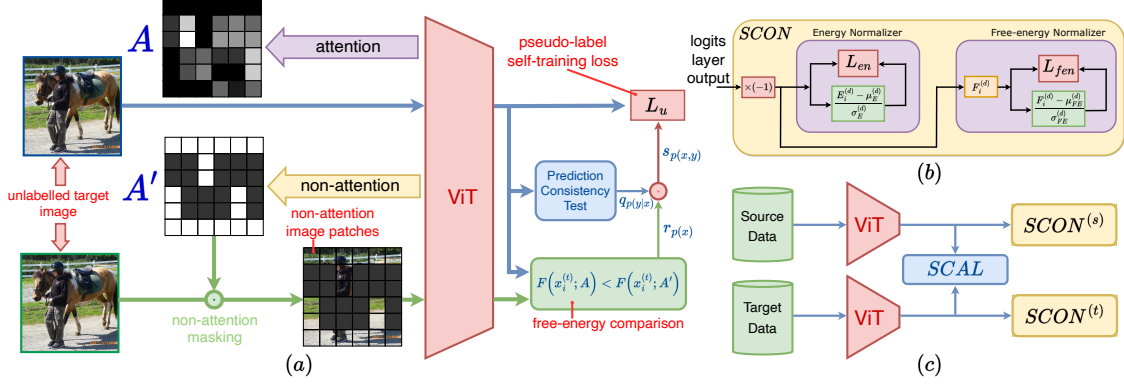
$A$

attention

pseudo-label self-training loss

$L_u$

$s_{p(x,y)}$

Prediction Consistency Test

$q_{p(y|x)}$

$r_{p(x)}$

$A'$

non-attention

non-attention image patches

unlabelled target image

ViT

non-attention masking

$F\left(x_i^{(t)}; A\right) < F\left(x_i^{(t)}; A'\right)$

free-energy comparison

$(a)$

logits layer output

$SCON$

Energy Normalizer

Free-energy Normalizer

$\times(-1)$

$L_{en}$

$\frac{E_i^{(d)} - \mu_E^{(d)}}{\sigma_E^{(d)}}$

$F_i^{(d)}$

$L_{fen}$

$\frac{F_i^{(d)} - \mu_{FE}^{(d)}}{\sigma_{FE}^{(d)}}$

$(b)$

Source Data

ViT

$SCON^{(s)}$

$SCAL$

Target Data

ViT

$SCON^{(t)}$

$(c)$